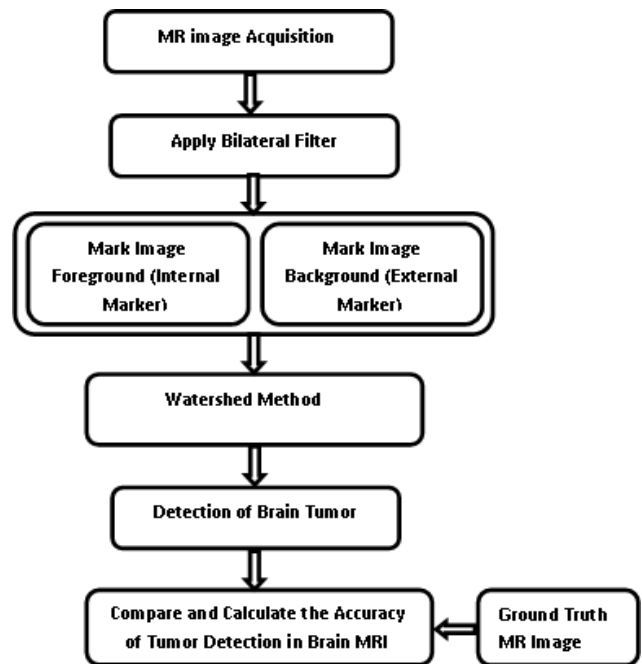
MR image Acquisition

Apply Bilateral Filter

Mark Image Foreground (Internal Marker)

Mark Image Background (External Marker)

Watershed Method

Detection of Brain Tumor

Compare and Calculate the Accuracy of Tumor Detection in Brain MRI

Ground Truth MR Image